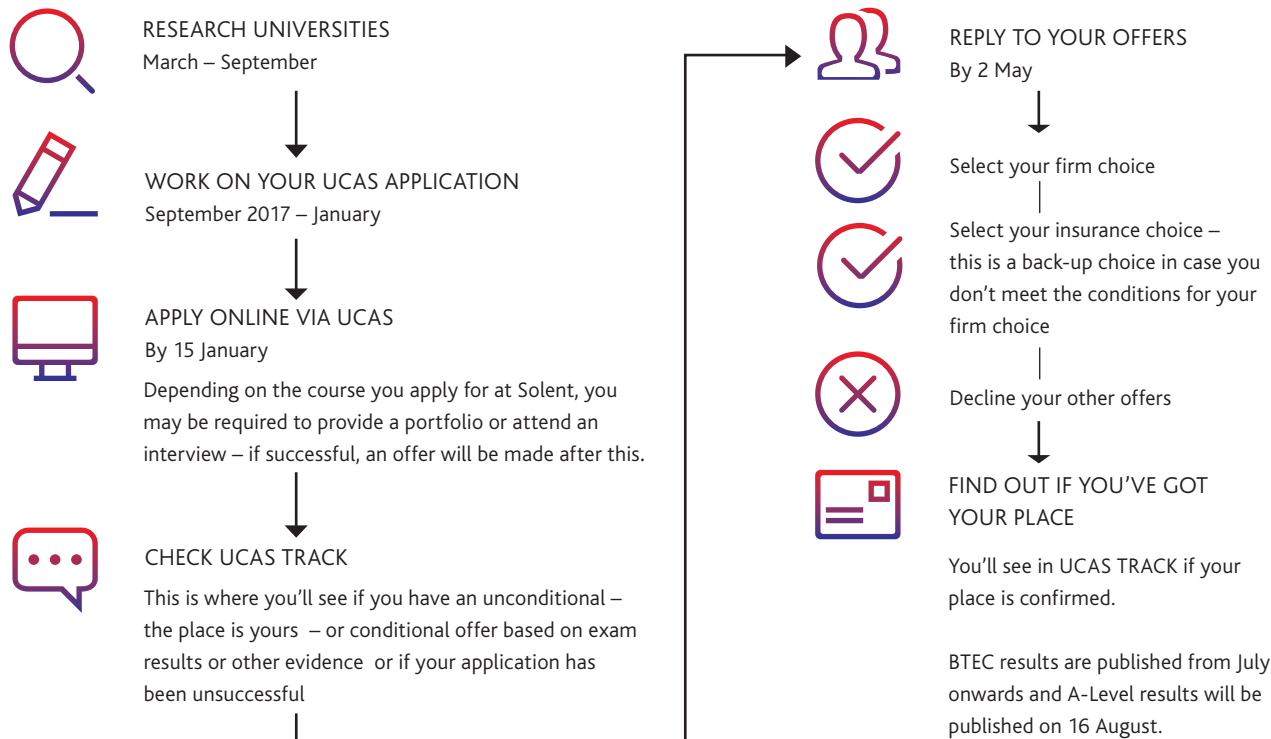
RESEARCH UNIVERSITIES
March – September

WORK ON YOUR UCAS APPLICATION
September 2017 – January

APPLY ONLINE VIA UCAS
By 15 January

Depending on the course you apply for at Solent, you may be required to provide a portfolio or attend an interview – if successful, an offer will be made after this.

CHECK UCAS TRACK

This is where you'll see if you have an unconditional – the place is yours – or conditional offer based on exam results or other evidence or if your application has been unsuccessful

REPLY TO YOUR OFFERS
By 2 May

Select your firm choice

Select your insurance choice – this is a back-up choice in case you don't meet the conditions for your firm choice

Decline your other offers

FIND OUT IF YOU'VE GOT YOUR PLACE

You'll see in UCAS TRACK if your place is confirmed.

BTEC results are published from July onwards and A-Level results will be published on 16 August.